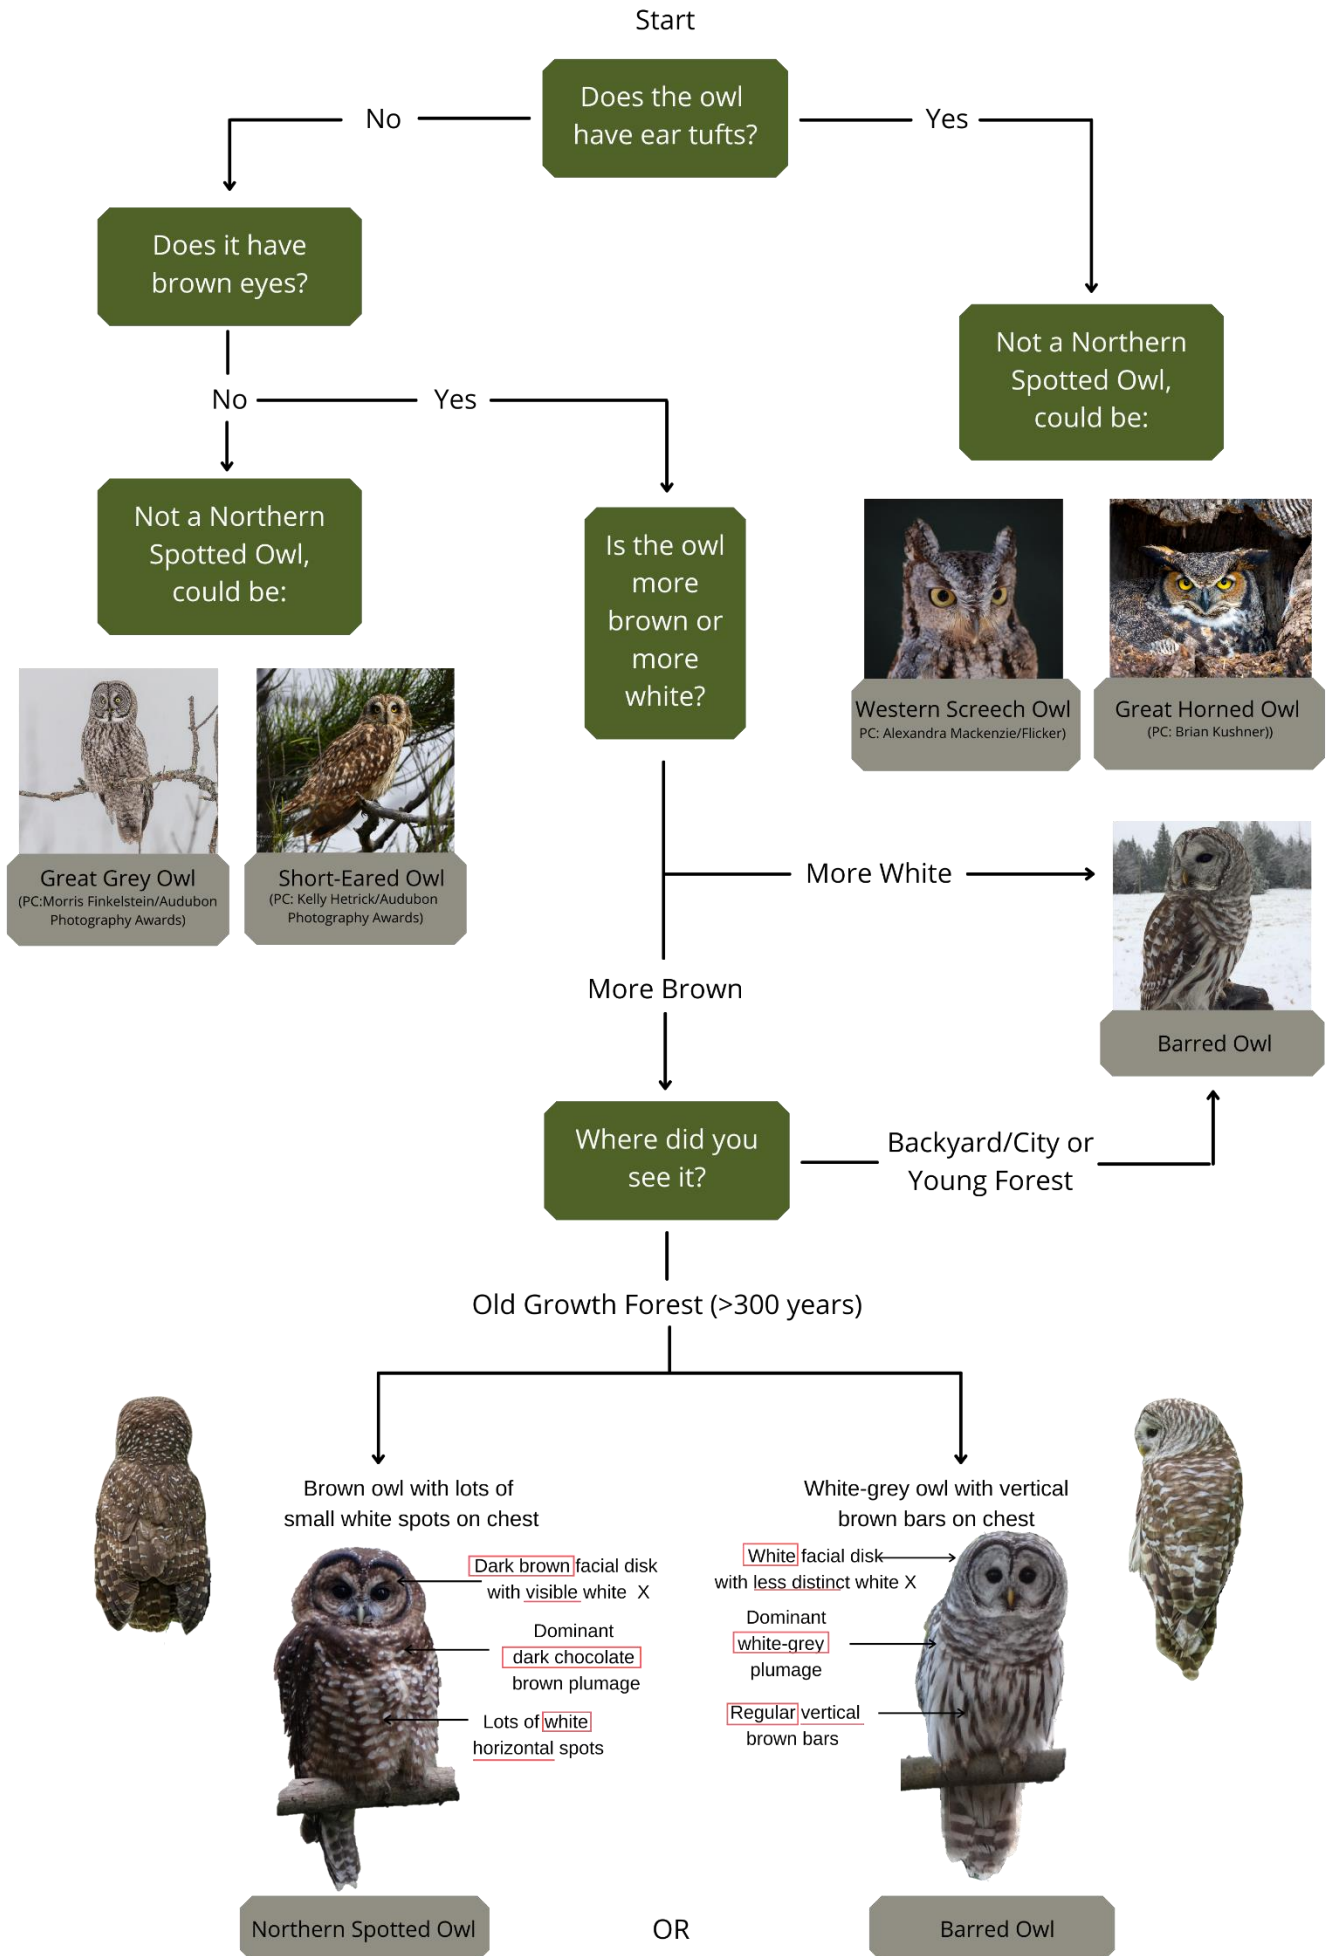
Start

Does the owl have ear tufts?

No

Yes

Does it have brown eyes?

Not a Northern Spotted Owl, could be:

No

Yes

Not a Northern Spotted Owl, could be:

Is the owl more brown or more white?

Western Screech Owl
PC: Alexandra Mackenzie/Flicker)

Great Horned Owl
(PC: Brian Kushner))

Great Grey Owl
(PC:Morris Finkelstein/Audubon Photography Awards)

Short-Eared Owl
(PC: Kelly Hetrick/Audubon Photography Awards)

More White

Barred Owl

More Brown

Where did you see it?

Backyard/City or Young Forest

Old Growth Forest (>300 years)

Brown owl with lots of small white spots on chest

White-grey owl with vertical brown bars on chest

Dark brown facial disk with visible white X

Dominant dark chocolate brown plumage

Lots of white horizontal spots

White facial disk with less distinct white X

Dominant white-grey plumage

Regular vertical brown bars

Northern Spotted Owl

OR

Barred Owl